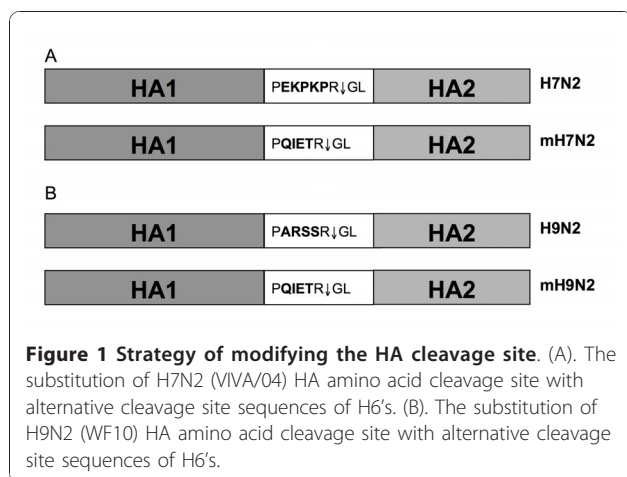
A

HA1 PEKPKPR↓GL HA2 H7N2

HA1 PQIETR↓GL HA2 mH7N2

B

HA1 PARSSR↓GL HA2 H9N2

HA1 PQIETR↓GL HA2 mH9N2

**Figure 1 Strategy of modifying the HA cleavage site**. (A). The substitution of H7N2 (VIVA/04) HA amino acid cleavage site with alternative cleavage site sequences of H6's. (B). The substitution of H9N2 (WF10) HA amino acid cleavage site with alternative cleavage site sequences of H6's.